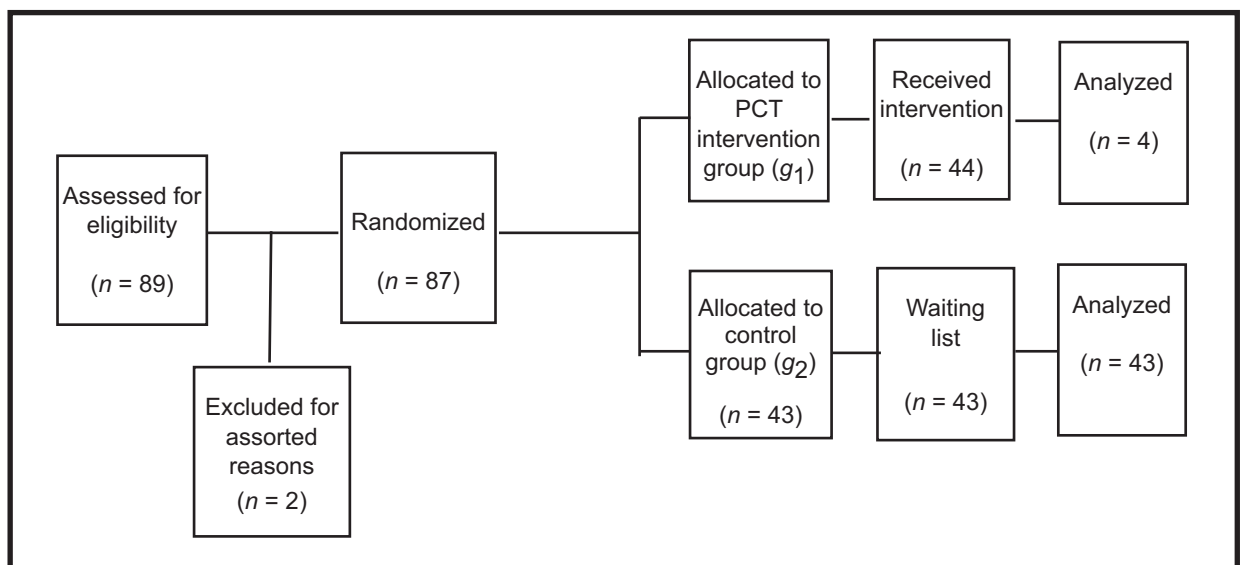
Assessed for eligibility

($n$ = 89)

Excluded for assorted reasons

($n$ = 2)

Randomized

($n$ = 87)

Allocated to PCT intervention group ($g_1$)

Received intervention

($n$ = 44)

Analyzed

($n$ = 4)

Allocated to control group ($g_2$)

($n$ = 43)

Waiting list

($n$ = 43)

Analyzed

($n$ = 43)